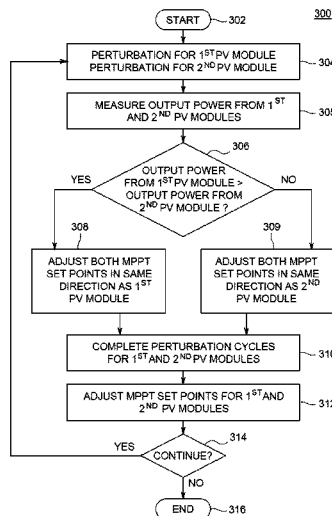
300

START 302

PERTURBATION FOR 1$^{ST}$ PV MODULE
PERTURBATION FOR 2$^{ND}$ PV MODULE

304

MEASURE OUTPUT POWER FROM 1$^{ST}$ AND 2$^{ND}$ PV MODULES

305

306

OUTPUT POWER FROM 1$^{ST}$ PV MODULE > OUTPUT POWER FROM 2$^{ND}$ PV MODULE ?

YES

NO

308

309

ADJUST BOTH MPPT SET POINTS IN SAME DIRECTION AS 1$^{ST}$ PV MODULE

ADJUST BOTH MPPT SET POINTS IN SAME DIRECTION AS 2$^{ND}$ PV MODULE

COMPLETE PERTURBATION CYCLES FOR 1$^{ST}$ AND 2$^{ND}$ PV MODULES

310

ADJUST MPPT SET POINTS FOR 1$^{ST}$ AND 2$^{ND}$ PV MODULES

312

314

YES

CONTINUE?

NO

END 316